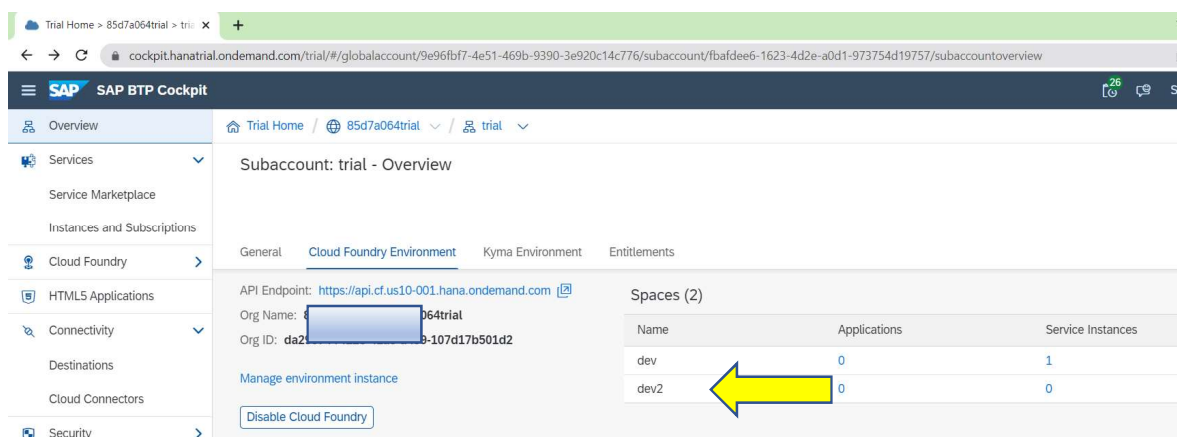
Trial Home > 85d7a064trial > tria ×
+
cockpit.hanatrial.ondemand.com/trial/#/globalaccount/9e96fbf7-4e51-469b-9390-3e920c14c776/subaccount/fbafdee6-1623-4d2e-a0d1-973754d19757/subaccountoverview
SAP BTP Cockpit
26
S
Overview
Services
Service Marketplace
Instances and Subscriptions
Cloud Foundry
HTML5 Applications
Connectivity
Destinations
Cloud Connectors
Security
Trial Home / 85d7a064trial / trial
Subaccount: trial - Overview
General Cloud Foundry Environment Kyma Environment Entitlements
API Endpoint: https://api.cf.us10-001.hana.ondemand.com
Org Name: 8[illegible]064trial
Org ID: da2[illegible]-107d17b501d2
Manage environment instance
Disable Cloud Foundry
Spaces (2)

| Name | Applications | Service Instances |
|---|---|---|
| dev | 0 | 1 |
| dev2 | 0 | 0 |